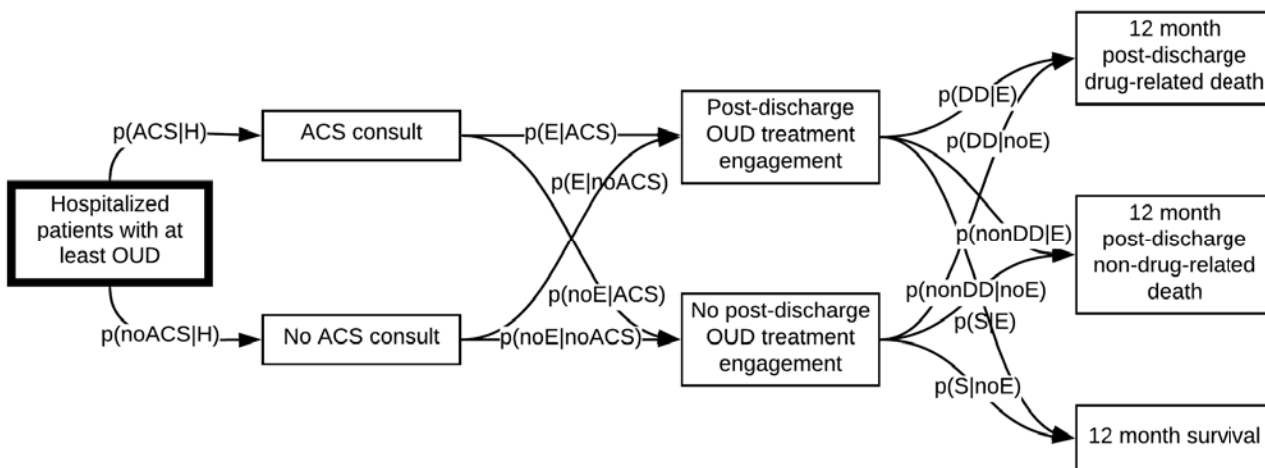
Hospitalized patients with at least OUD

p(ACS|H)

p(noACS|H)

ACS consult

No ACS consult

p(E|ACS)

p(E|noACS)

p(noE|ACS)

p(noE|noACS)

Post-discharge OUD treatment engagement

No post-discharge OUD treatment engagement

p(DD|E)

p(DD|noE)

p(nonDD|E)

p(nonDD|noE)

p(S|E)

p(S|noE)

12 month post-discharge drug-related death

12 month post-discharge non-drug-related death

12 month survival